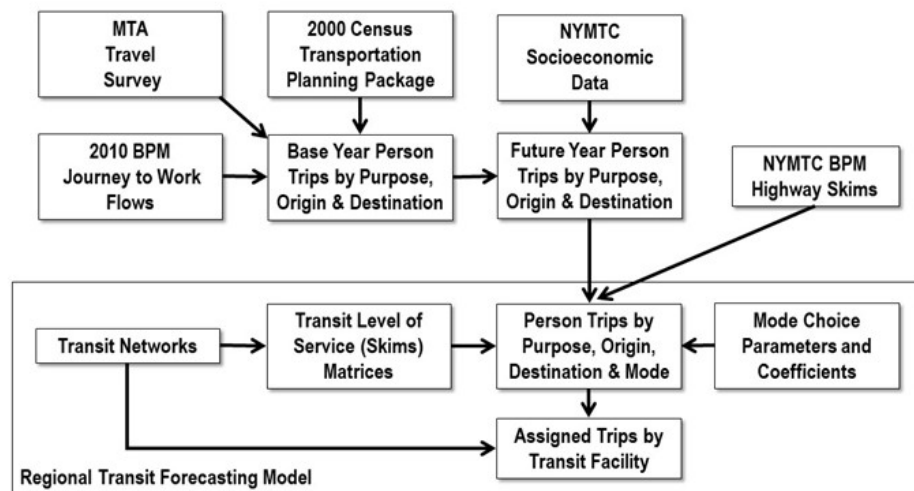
MTA Travel Survey

2000 Census Transportation Planning Package

NYMTC Socioeconomic Data

2010 BPM Journey to Work Flows

Base Year Person Trips by Purpose, Origin & Destination

Future Year Person Trips by Purpose, Origin & Destination

NYMTC BPM Highway Skims

Transit Networks

Transit Level of Service (Skims) Matrices

Person Trips by Purpose, Origin, Destination & Mode

Mode Choice Parameters and Coefficients

Assigned Trips by Transit Facility

Regional Transit Forecasting Model